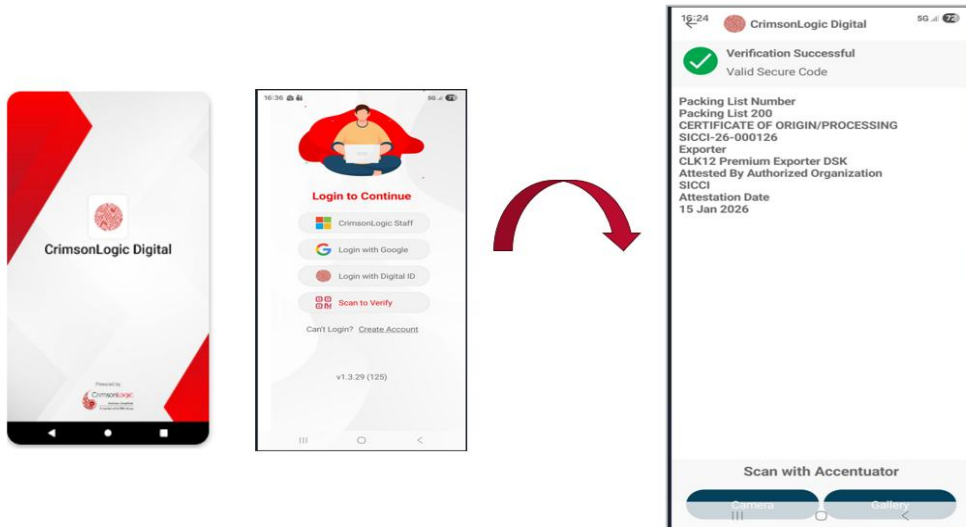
CrimsonLogic Digital

Powered by
CrimsonLogic
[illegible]

16:36
Login to Continue
CrimsonLogic Staff
Login with Google
Login with Digital ID
Scan to Verify
Can't Login? Create Account
v1.3.29 (125)

16:24
CrimsonLogic Digital
5G
Verification Successful
Valid Secure Code

Packing List Number
Packing List 200
CERTIFICATE OF ORIGIN/PROCESSING
SICCI-26-000126
Exporter
CLK12 Premium Exporter DSK
Attested By Authorized Organization
SICCI
Attestation Date
15 Jan 2026

Scan with Accentuator
Camera
Gallery